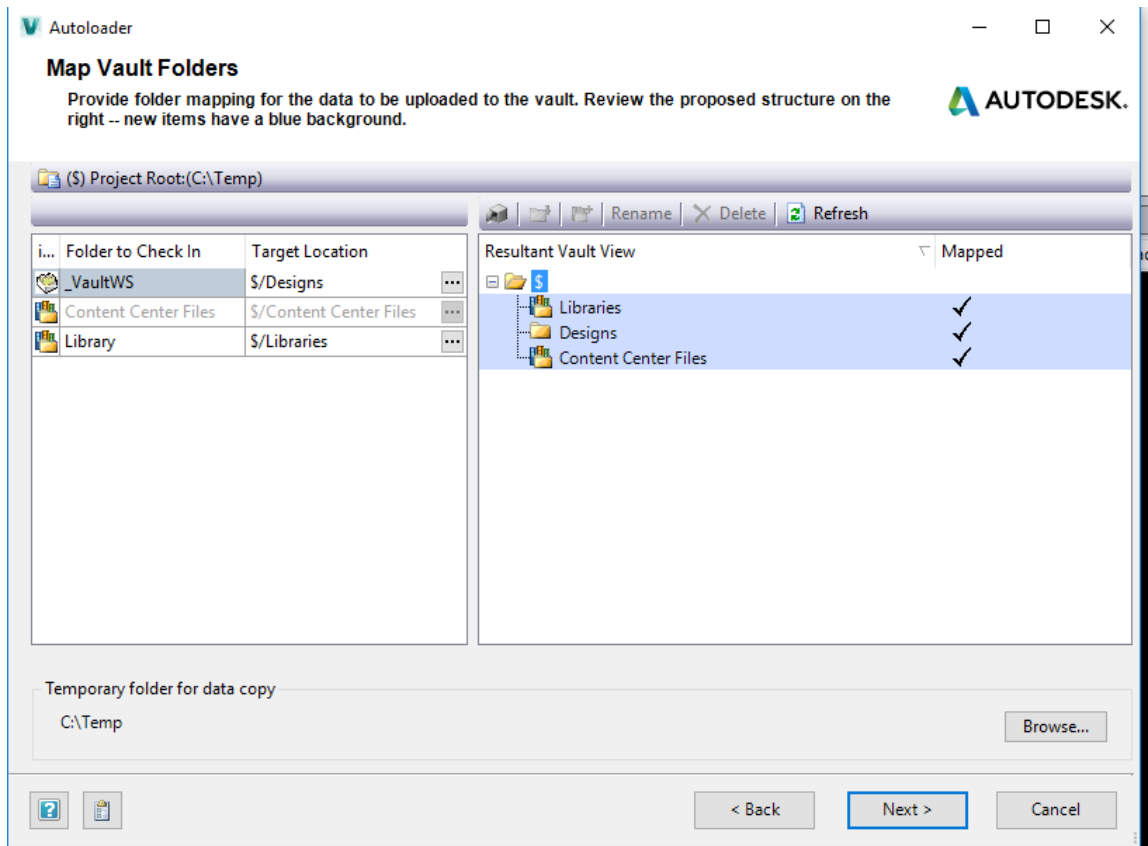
Autoloader

Map Vault Folders

Provide folder mapping for the data to be uploaded to the vault. Review the proposed structure on the right -- new items have a blue background.

AUTODESK.

($) Project Root:(C:\Temp)

Rename | Delete | Refresh

| i... | Folder to Check In | Target Location |
|---|---|---|
| | _VaultWS | $/Designs |
| | Content Center Files | $/Content Center Files |
| | Library | $/Libraries |

| Resultant Vault View | Mapped |
|---|---|
| $ | |
| Libraries | ✓ |
| Designs | ✓ |
| Content Center Files | ✓ |

Temporary folder for data copy

C:\Temp

Browse...

< Back

Next >

Cancel